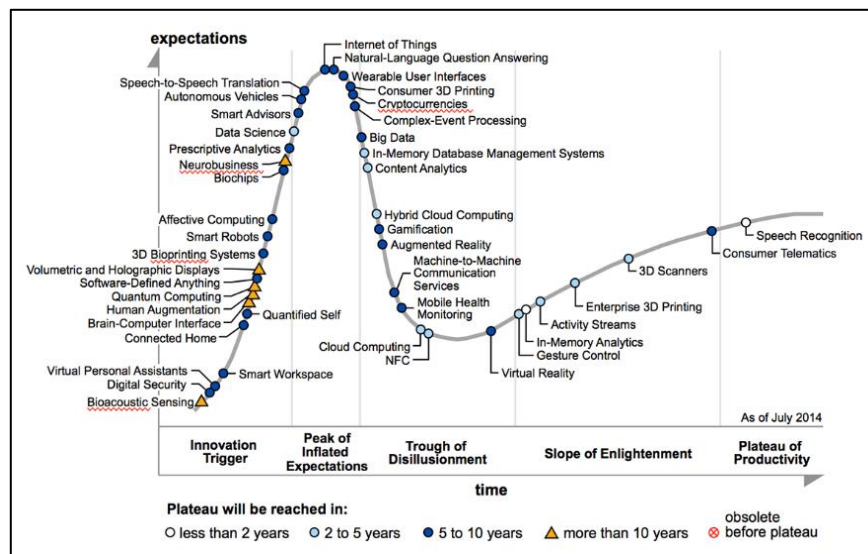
expectations

Internet of Things
Natural-Language Question Answering
Wearable User Interfaces
Consumer 3D Printing
Cryptocurrencies
Complex-Event Processing
Big Data
In-Memory Database Management Systems
Content Analytics

Speech-to-Speech Translation
Autonomous Vehicles
Smart Advisors
Data Science
Prescriptive Analytics
Neurobusiness
Biochips

Affective Computing
Smart Robots
3D Bioprinting Systems
Volumetric and Holographic Displays
Software-Defined Anything
Quantum Computing
Human Augmentation
Brain-Computer Interface
Connected Home
Quantified Self

Virtual Personal Assistants
Digital Security
Bioacoustic Sensing
Smart Workspace

Hybrid Cloud Computing
Gamification
Augmented Reality
Machine-to-Machine Communication Services
Mobile Health Monitoring
Cloud Computing
NFC
Virtual Reality
Gesture Control
In-Memory Analytics
Activity Streams
Enterprise 3D Printing
3D Scanners
Consumer Telematics
Speech Recognition

As of July 2014

Innovation Trigger
Peak of Inflated Expectations
Trough of Disillusionment
Slope of Enlightenment
Plateau of Productivity

time

Plateau will be reached in:
less than 2 years
2 to 5 years
5 to 10 years
more than 10 years
obsolete before plateau